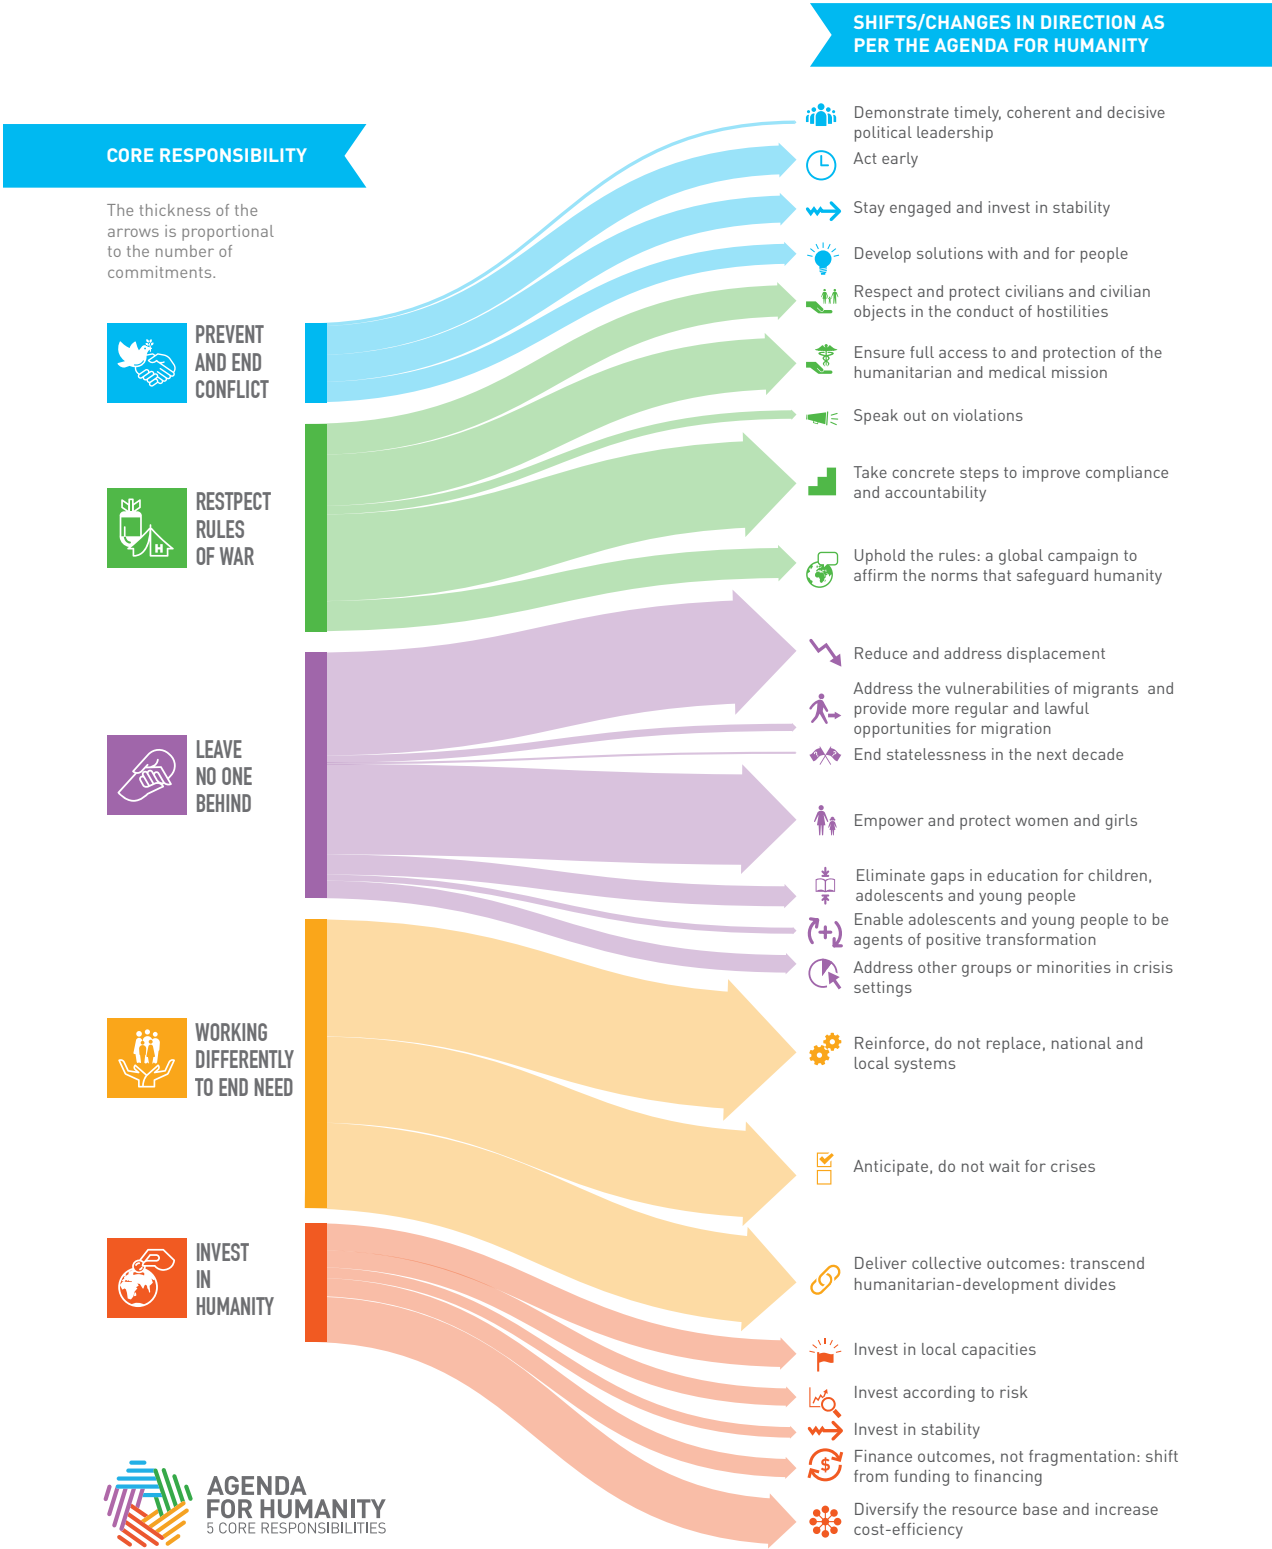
SHIFTS/CHANGES IN DIRECTION AS PER THE AGENDA FOR HUMANITY

CORE RESPONSIBILITY

The thickness of the arrows is proportional to the number of commitments.

PREVENT AND END CONFLICT

RESTPECT RULES OF WAR

LEAVE NO ONE BEHIND

WORKING DIFFERENTLY TO END NEED

INVEST IN HUMANITY

Demonstrate timely, coherent and decisive political leadership

Act early

Stay engaged and invest in stability

Develop solutions with and for people

Respect and protect civilians and civilian objects in the conduct of hostilities

Ensure full access to and protection of the humanitarian and medical mission

Speak out on violations

Take concrete steps to improve compliance and accountability

Uphold the rules: a global campaign to affirm the norms that safeguard humanity

Reduce and address displacement

Address the vulnerabilities of migrants and provide more regular and lawful opportunities for migration

End statelessness in the next decade

Empower and protect women and girls

Eliminate gaps in education for children, adolescents and young people

Enable adolescents and young people to be agents of positive transformation

Address other groups or minorities in crisis settings

Reinforce, do not replace, national and local systems

Anticipate, do not wait for crises

Deliver collective outcomes: transcend humanitarian-development divides

Invest in local capacities

Invest according to risk

Invest in stability

Finance outcomes, not fragmentation: shift from funding to financing

Diversify the resource base and increase cost-efficiency

AGENDA FOR HUMANITY
5 CORE RESPONSIBILITIES